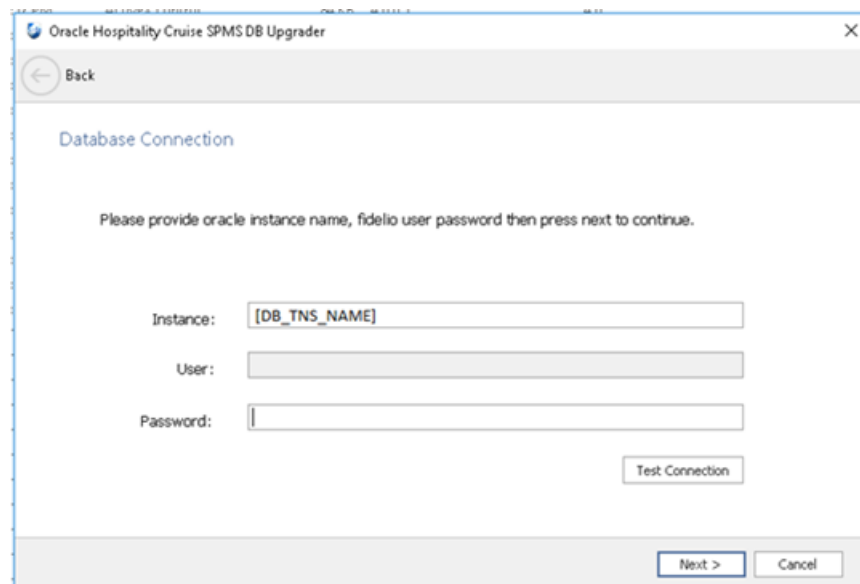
Oracle Hospitality Cruise SPMS DB Upgrader

Back

Database Connection

Please provide oracle instance name, fidelio user password then press next to continue.

Instance: [DB_TNS_NAME]

User:

Password:

Test Connection

Next >

Cancel